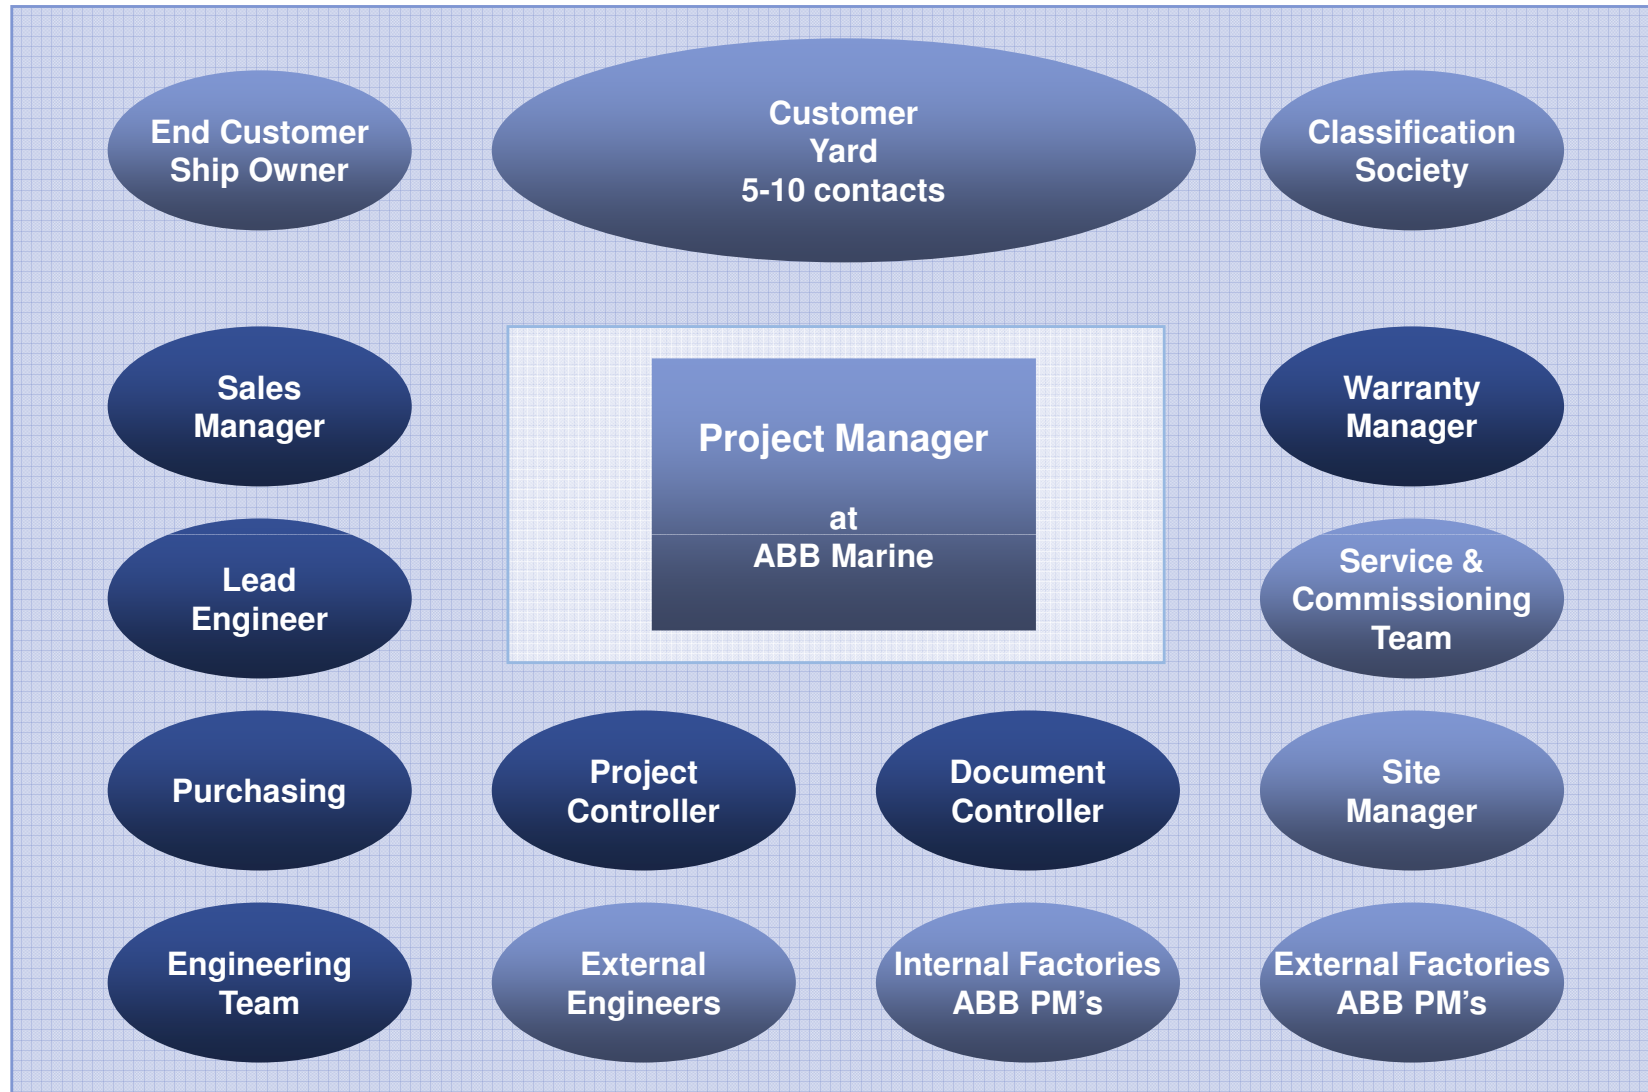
End Customer
Ship Owner

Customer
Yard
5-10 contacts

Classification
Society

Sales
Manager

Project Manager

at
ABB Marine

Warranty
Manager

Lead
Engineer

Service &
Commissioning
Team

Purchasing

Project
Controller

Document
Controller

Site
Manager

Engineering
Team

External
Engineers

Internal Factories
ABB PM's

External Factories
ABB PM's